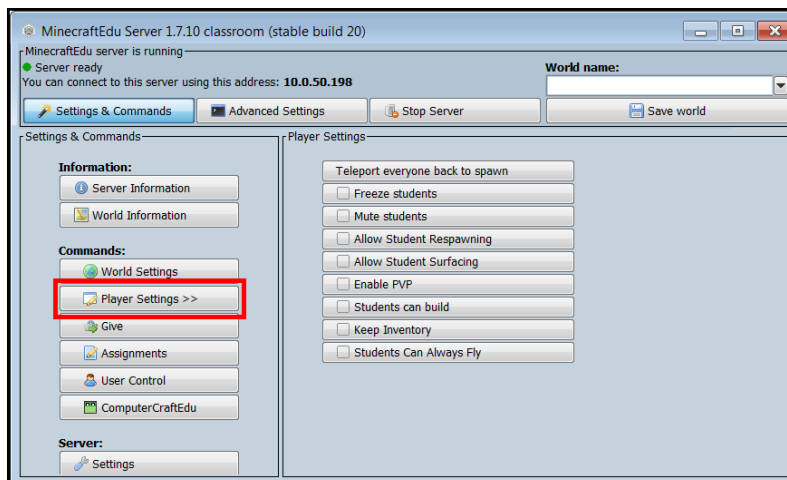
MinecraftEdu Server 1.7.10 classroom (stable build 20)

MinecraftEdu server is running
Server ready
You can connect to this server using this address: 10.0.50.198

World name:

Settings & Commands
Advanced Settings
Stop Server
Save world

Settings & Commands

Information:
Server Information
World Information

Commands:
World Settings
Player Settings >>
Give
Assignments
User Control
ComputerCraftEdu

Server:
Settings

Player Settings
Teleport everyone back to spawn
Freeze students
Mute students
Allow Student Respawning
Allow Student Surfacing
Enable PVP
Students can build
Keep Inventory
Students Can Always Fly